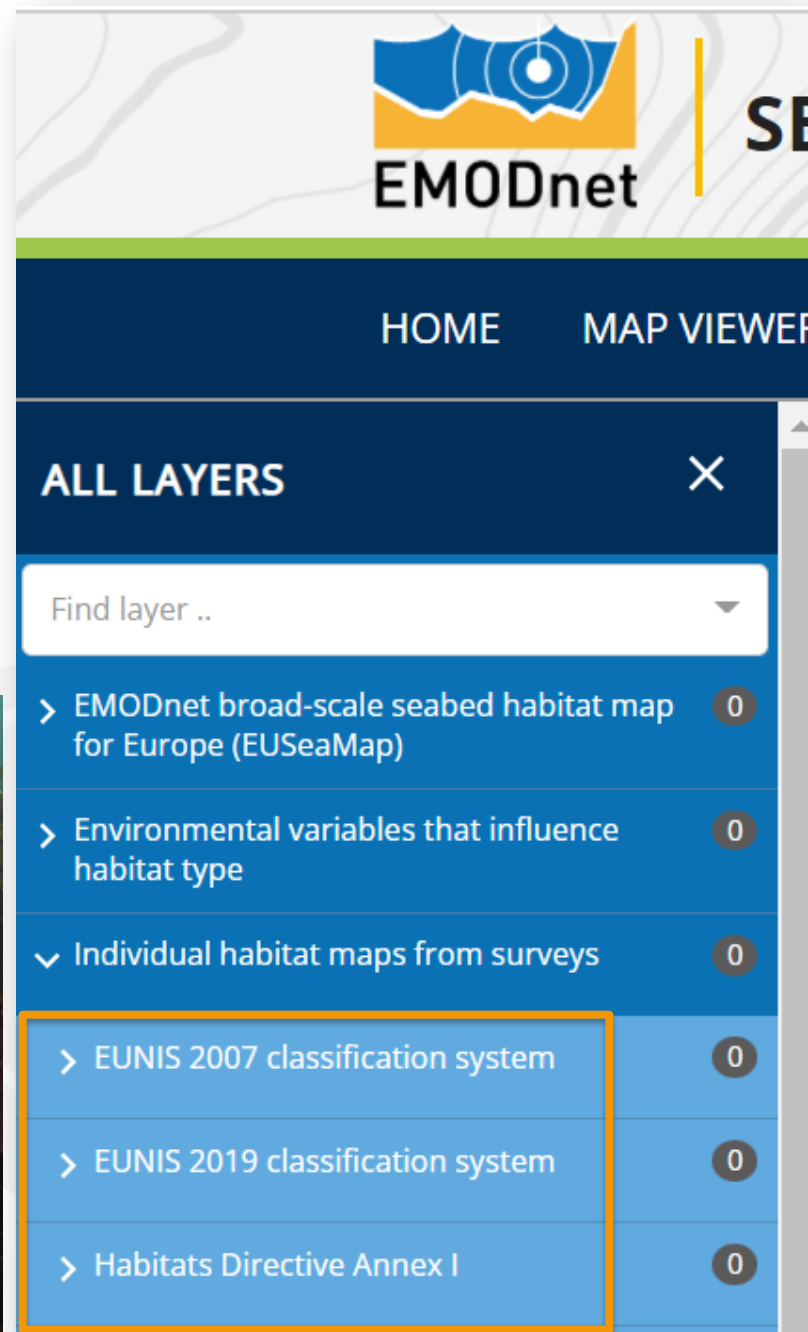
EMODnet

SE

HOME MAP VIEWER

ALL LAYERS ×

Find layer ..

EMODnet broad-scale seabed habitat map for Europe (EUSeaMap) 0

Environmental variables that influence habitat type 0

Individual habitat maps from surveys 0

EUNIS 2007 classification system 0

EUNIS 2019 classification system 0

Habitats Directive Annex I 0